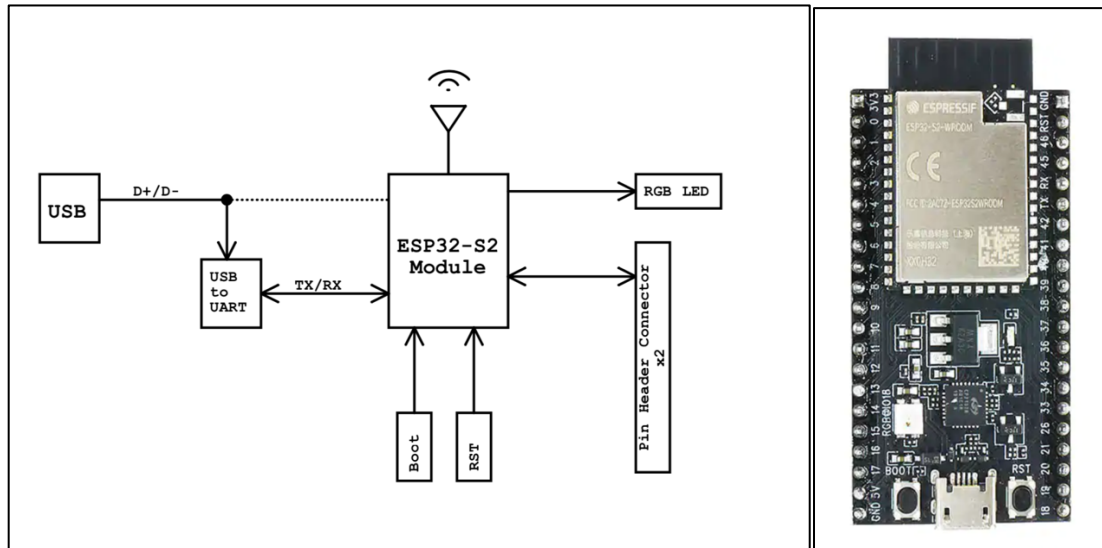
USB
D+/D-
USB to UART
TX/RX
ESP32-S2 Module
RGB LED
Pin Header Connector x2
Boot
RST

ESPRESSIF
ESP32-S2-WROOM
CE
FCC ID:2AC7Z-ESP32S2WROOM
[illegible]
3V3 0 1 2 3 4 5 6 7 8 9 10 11 12 13 14 15 16 17 5V GND
GND RST 46 45 RX TX 42 41 40 39 38 37 36 35 34 33 26 21 20 19 18
RGB@IO18
BOOT
RST